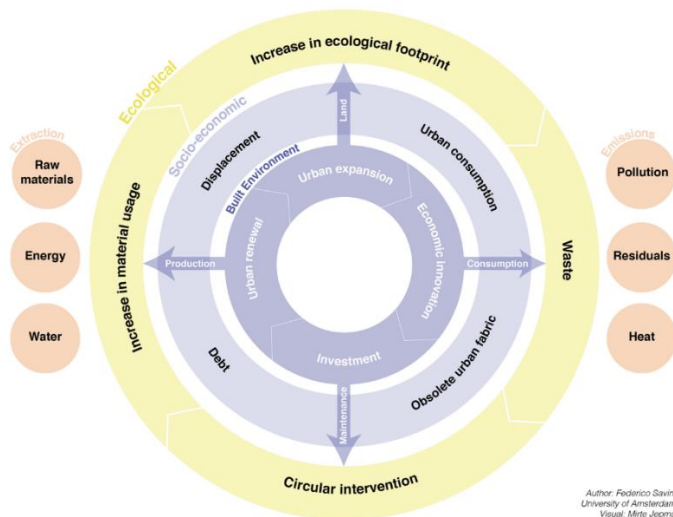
Ecological

Increase in ecological footprint

Socio-economic

Built Environment

Land

Displacement

Urban consumption

Urban expansion

Extraction

Raw materials

Energy

Water

Increase in material usage

Production

Urban renewal

Economic innovation

Consumption

Waste

Emissions

Pollution

Residuals

Heat

Investment

Debt

Obsolete urban fabric

Maintenance

Circular intervention

Author: Federico Savin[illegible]
University of Amsterdam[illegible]
Visual: Mirte Jeom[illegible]